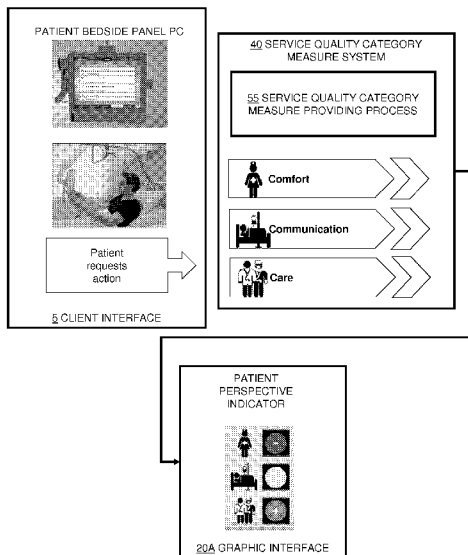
PATIENT BEDSIDE PANEL PC

Patient requests action

5 CLIENT INTERFACE

40 SERVICE QUALITY CATEGORY MEASURE SYSTEM

55 SERVICE QUALITY CATEGORY MEASURE PROVIDING PROCESS

Comfort

Communication

Care

PATIENT PERSPECTIVE INDICATOR

20A GRAPHIC INTERFACE